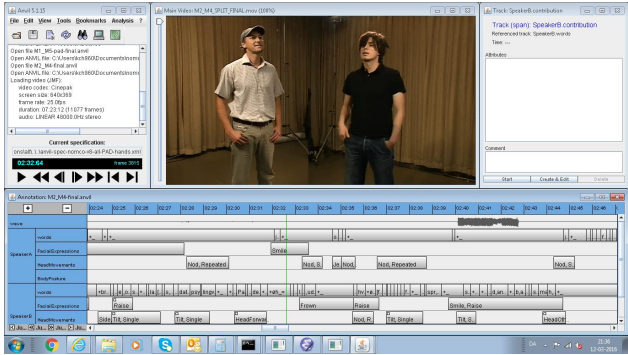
Anvil 5.1.15

File Edit View Tools Bookmarks Analysis ?

Open file M1_M5-pad-final.anvil
Open ANVIL file: C:\Users\kch8600\Documents\nomc
Open file M2_M4-final.anvil
Open ANVIL file: C:\Users\kch8600\Documents\nomc
Loading video (JMF):
video codec: Cinepak
screen size: 640x360
frame rate: 25.0fps
duration: 07:23:12 (11077 frames)
audio: LINEAR 48000.0Hz stereo

Current specification:
[nomco\...\anvil-spec-nomco-v8-all-PAD-hands.xml]

02:32:64

frame 3815

Main Video: M2_M4_SPLIT_FINAL.mov (100%)

Track: SpeakerB.contribution

Track (span): SpeakerB.contribution
Referenced track: SpeakerB.words
Take: ---

Attribution

Comment

Start

Create & Edit

Delete

Annotation: M2_M4-final.anvil

02:24 02:25 02:26 02:27 02:28 02:29 02:30 02:31 02:32 02:33 02:34 02:35 02:36 02:37 02:38 02:39 02:40 02:41 02:42 02:43 02:44 02:45 02:46

Wave

SpeakerA

words

FacialExpressions

HeadMovements

BodyPosture

Smile

Nod, Repeated

Nod, S.

Jiggle

Nod,

Nod, Repeated

Nod, S.

SpeakerB

words

FacialExpressions

HeadMovements

Raise

Frown

Raise

Smile, Raise

Side Tilt, Single

Tilt, Single

HeadForwa

Nod, R.

Tilt, Single

Tilt, S.

HeadOth

21:36
12-03-2016